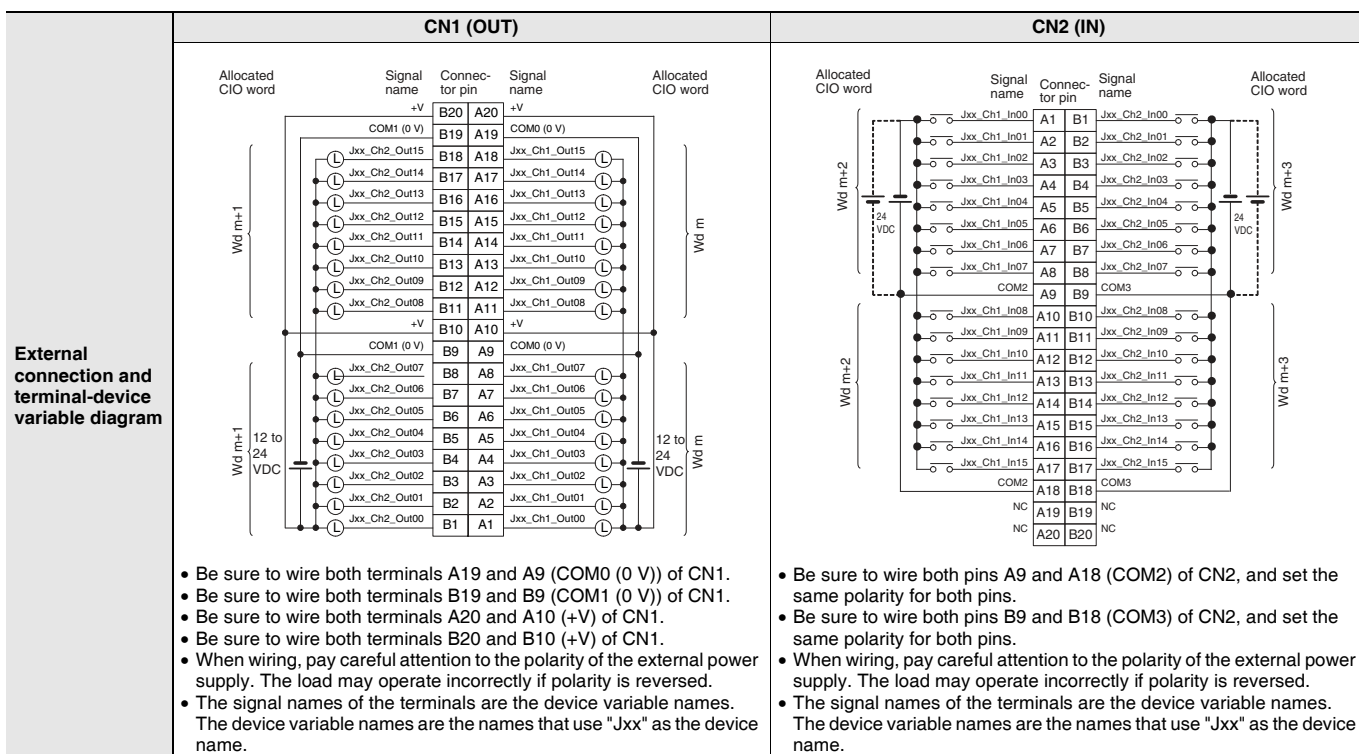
| | CN1 (OUT) | CN2 (IN) |
|---|---|---|
| External connection and terminal-device variable diagram | Allocated CIO word / Signal name / Connector pin / Signal name / Allocated CIO word<br>+V B20 A20 +V<br>COM1 (0 V) B19 A19 COM0 (0 V)<br>Jxx_Ch2_Out15 B18 A18 Jxx_Ch1_Out15<br>Jxx_Ch2_Out14 B17 A17 Jxx_Ch1_Out14<br>Jxx_Ch2_Out13 B16 A16 Jxx_Ch1_Out13<br>Jxx_Ch2_Out12 B15 A15 Jxx_Ch1_Out12<br>Jxx_Ch2_Out11 B14 A14 Jxx_Ch1_Out11<br>Jxx_Ch2_Out10 B13 A13 Jxx_Ch1_Out10<br>Jxx_Ch2_Out09 B12 A12 Jxx_Ch1_Out09<br>Jxx_Ch2_Out08 B11 A11 Jxx_Ch1_Out08<br>+V B10 A10 +V<br>COM1 (0 V) B9 A9 COM0 (0 V)<br>Jxx_Ch2_Out07 B8 A8 Jxx_Ch1_Out07<br>Jxx_Ch2_Out06 B7 A7 Jxx_Ch1_Out06<br>Jxx_Ch2_Out05 B6 A6 Jxx_Ch1_Out05<br>Jxx_Ch2_Out04 B5 A5 Jxx_Ch1_Out04<br>Jxx_Ch2_Out03 B4 A4 Jxx_Ch1_Out03<br>Jxx_Ch2_Out02 B3 A3 Jxx_Ch1_Out02<br>Jxx_Ch2_Out01 B2 A2 Jxx_Ch1_Out01<br>Jxx_Ch2_Out00 B1 A1 Jxx_Ch1_Out00<br>Wd m+1 Wd m Wd m+1 Wd m<br>12 to 24 VDC 12 to 24 VDC<br>L<br>• Be sure to wire both terminals A19 and A9 (COM0 (0 V)) of CN1.<br>• Be sure to wire both terminals B19 and B9 (COM1 (0 V)) of CN1.<br>• Be sure to wire both terminals A20 and A10 (+V) of CN1.<br>• Be sure to wire both terminals B20 and B10 (+V) of CN1.<br>• When wiring, pay careful attention to the polarity of the external power supply. The load may operate incorrectly if polarity is reversed.<br>• The signal names of the terminals are the device variable names. The device variable names are the names that use "Jxx" as the device name. | Allocated CIO word / Signal name / Connector pin / Signal name / Allocated CIO word<br>Jxx_Ch1_In00 A1 B1 Jxx_Ch2_In00<br>Jxx_Ch1_In01 A2 B2 Jxx_Ch2_In01<br>Jxx_Ch1_In02 A3 B3 Jxx_Ch2_In02<br>Jxx_Ch1_In03 A4 B4 Jxx_Ch2_In03<br>Jxx_Ch1_In04 A5 B5 Jxx_Ch2_In04<br>Jxx_Ch1_In05 A6 B6 Jxx_Ch2_In05<br>Jxx_Ch1_In06 A7 B7 Jxx_Ch2_In06<br>Jxx_Ch1_In07 A8 B8 Jxx_Ch2_In07<br>COM2 A9 B9 COM3<br>Jxx_Ch1_In08 A10 B10 Jxx_Ch2_In08<br>Jxx_Ch1_In09 A11 B11 Jxx_Ch2_In09<br>Jxx_Ch1_In10 A12 B12 Jxx_Ch2_In10<br>Jxx_Ch1_In11 A13 B13 Jxx_Ch2_In11<br>Jxx_Ch1_In12 A14 B14 Jxx_Ch2_In12<br>Jxx_Ch1_In13 A15 B15 Jxx_Ch2_In13<br>Jxx_Ch1_In14 A16 B16 Jxx_Ch2_In14<br>Jxx_Ch1_In15 A17 B17 Jxx_Ch2_In15<br>COM2 A18 B18 COM3<br>NC A19 B19 NC<br>NC A20 B20 NC<br>Wd m+2 Wd m+3 Wd m+2 Wd m+3<br>24 VDC 24 VDC<br>• Be sure to wire both pins A9 and A18 (COM2) of CN2, and set the same polarity for both pins.<br>• Be sure to wire both pins B9 and B18 (COM3) of CN2, and set the same polarity for both pins.<br>• When wiring, pay careful attention to the polarity of the external power supply. The load may operate incorrectly if polarity is reversed.<br>• The signal names of the terminals are the device variable names. The device variable names are the names that use "Jxx" as the device name. |